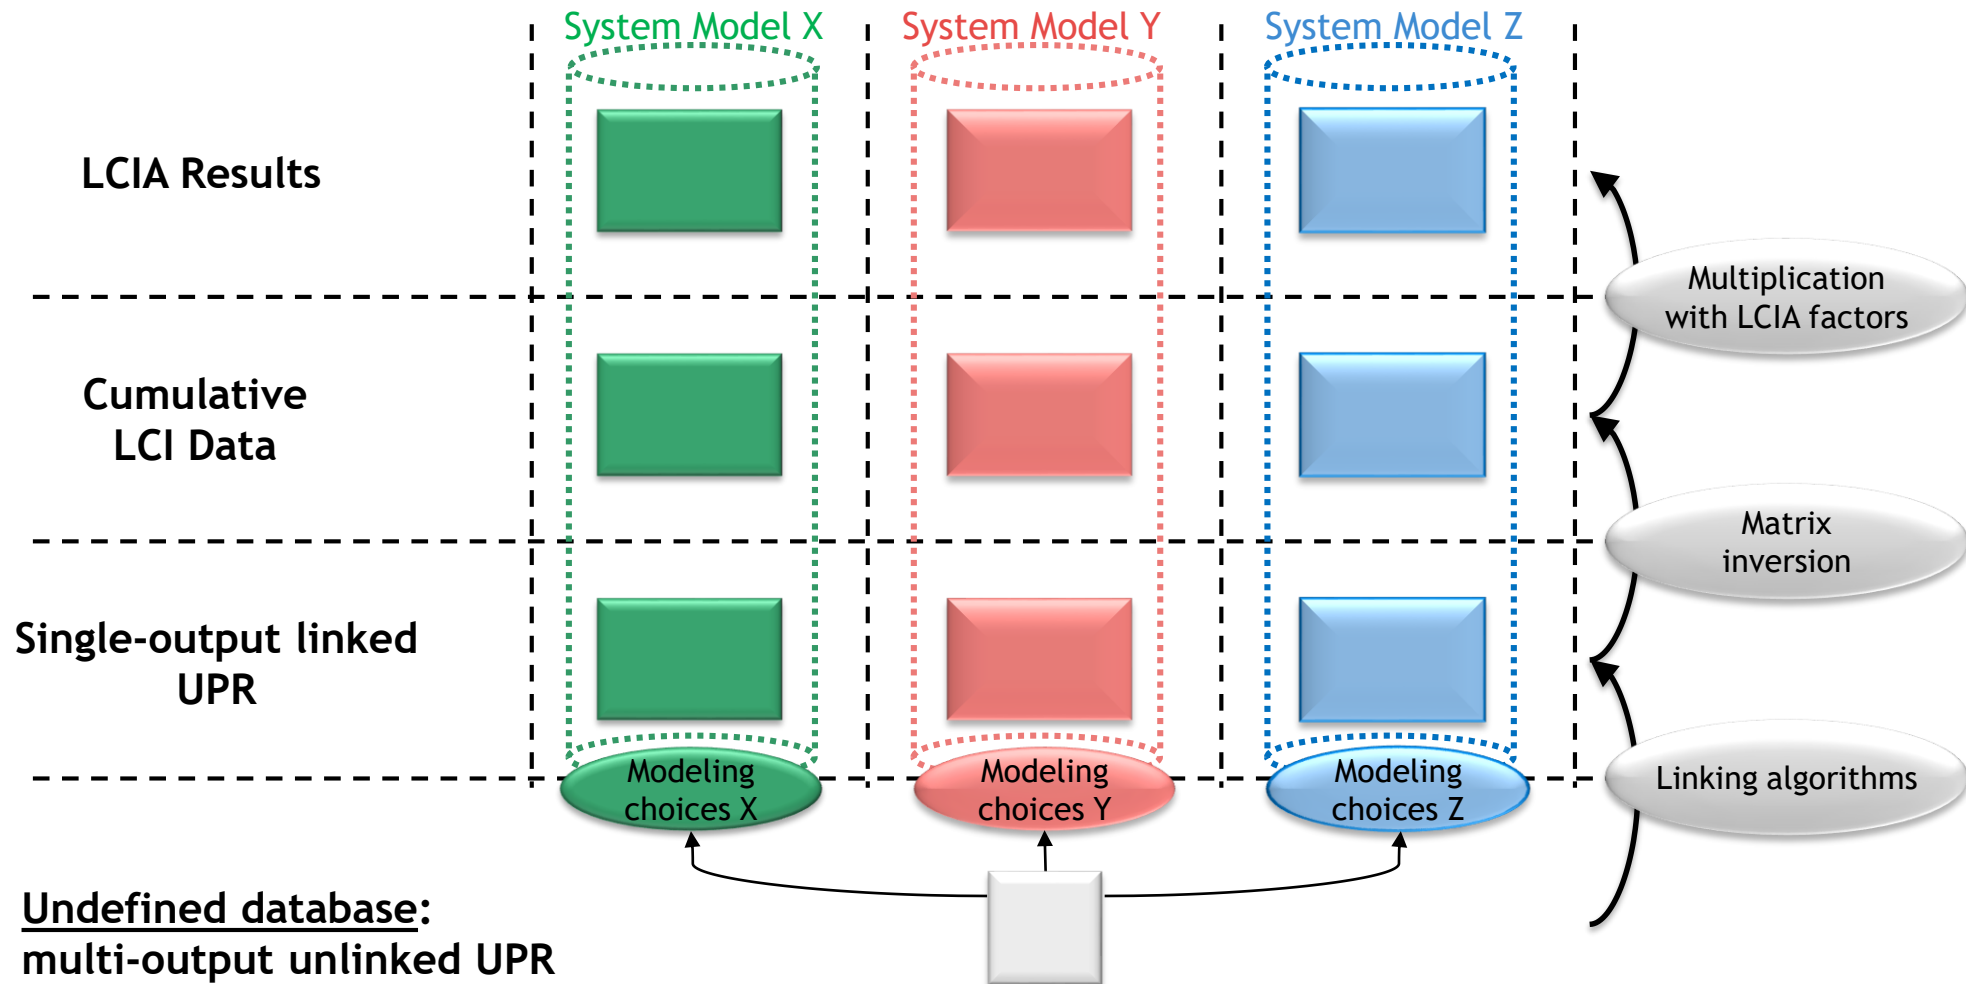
System Model X

System Model Y

System Model Z

LCIA Results

Cumulative LCI Data

Single-output linked UPR

Multiplication with LCIA factors

Matrix inversion

Linking algorithms

Modeling choices X

Modeling choices Y

Modeling choices Z

Undefined database:
multi-output unlinked UPR